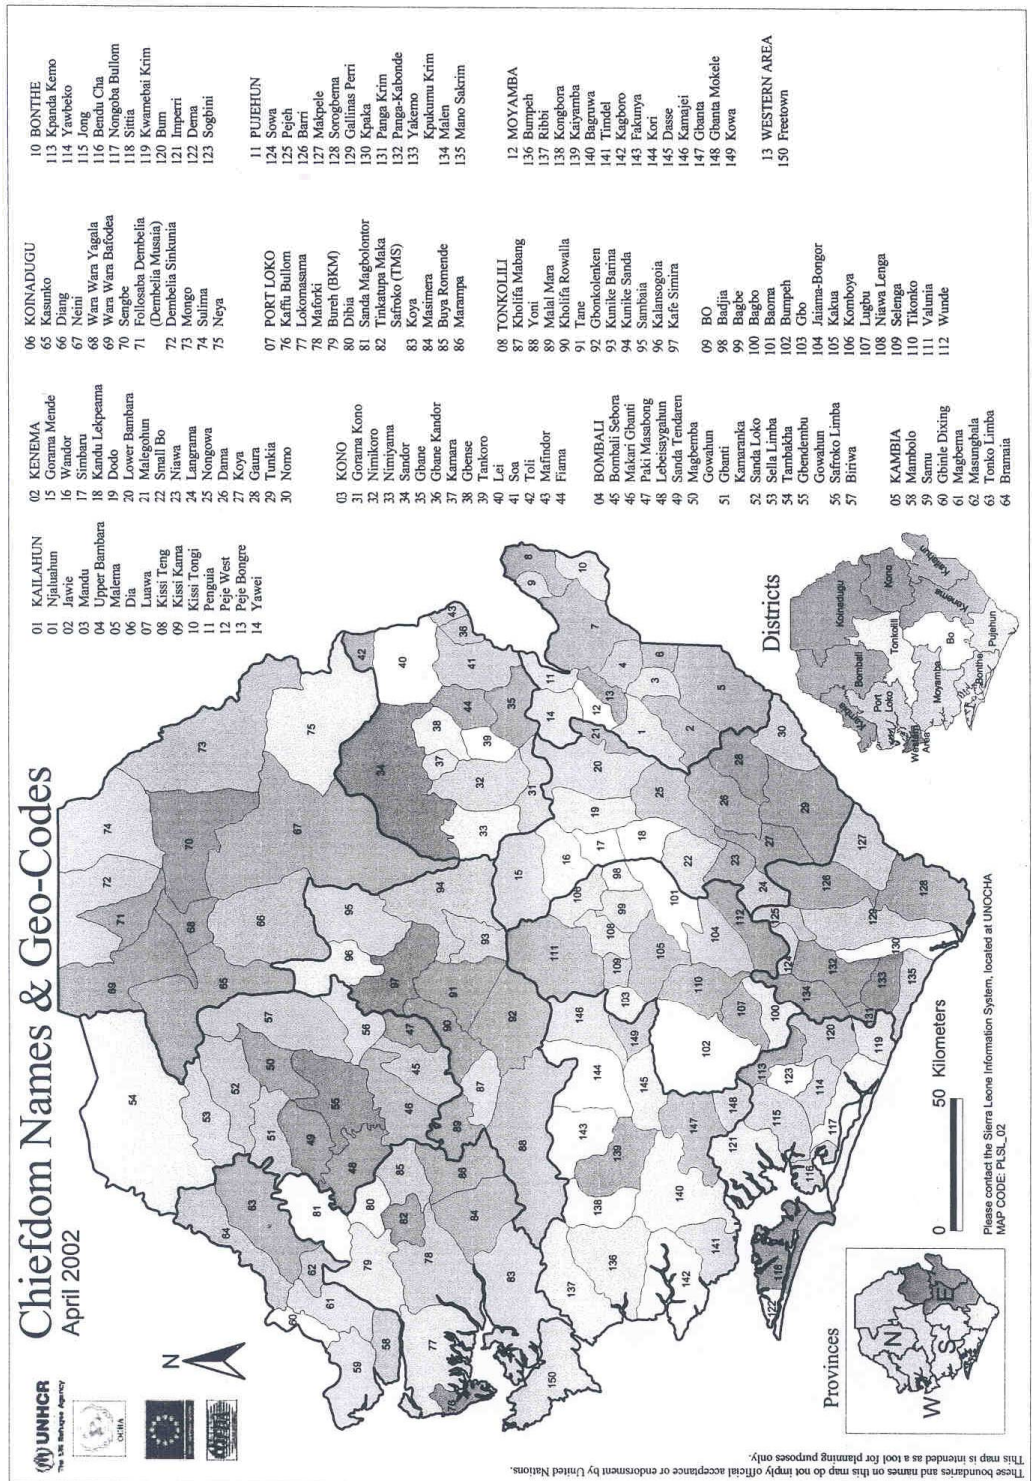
Chiefdom Names & Geo-Codes
April 2002

UNHCR
The UN Refugee Agency
OCHA

N

Provinces
N
W
S
E

Districts
Koinadugu
Kono
Kailahun
Kenema
Bombali
Tonkolili
Kambia
Port Loko
Western Area
Moyamba
Bo
Bonthe
Pujehun

0 50 Kilometers

Please contact the Sierra Leone Information System, located at UNOCHA
MAP CODE: PLSL_02

This map is intended as a tool for planning purposes only.
These boundaries and names on this map do not imply official acceptance or endorsement by United Nations.

01 KAILAHUN
01 Njaluahun
02 Jawie
03 Mandu
04 Upper Bambara
05 Malema
06 Dia
07 Luawa
08 Kissi Teng
09 Kissi Kama
10 Kissi Tongi
11 Penguia
12 Peje West
13 Peje Bongre
14 Yawei

02 KENEMA
15 Gorama Mende
16 Wandor
17 Simbaru
18 Kandu Lekpeama
19 Dodo
20 Lower Bambara
21 Malegohun
22 Small Bo
23 Niawa
24 Langrama
25 Nongowa
26 Dama
27 Koya
28 Gaura
29 Tunkia
30 Nomo

03 KONO
31 Gorama Kono
32 Nimikoro
33 Nimiyama
34 Sandor
35 Gbane
36 Gbane Kandor
37 Kamara
38 Gbense
39 Tankoro
40 Lei
41 Soa
42 Toli
43 Mafindor
44 Fiama

04 BOMBALI
45 Bombali Sebora
46 Makari Gbanti
47 Paki Masabong
48 Lebeisaygahun
49 Sanda Tendaren
50 Magbemba
Gowahun
51 Gbanti
Kamaranka
52 Sanda Loko
53 Sella Limba
54 Tambakha
55 Gbendembu
Gowahun
56 Safroko Limba
57 Biriwa

05 KAMBIA
58 Mambolo
59 Samu
60 Gbinle Dixing
61 Magbema
62 Masungbala
63 Tonko Limba
64 Bramaia

06 KOINADUGU
65 Kasunko
66 Diang
67 Neini
68 Wara Wara Yagala
69 Wara Wara Bafodea
70 Sengbe
71 Follosaba Dembelia (Dembelia Musaia)
72 Dembelia Sinkunia
73 Mongo
74 Sulima
75 Neya

07 PORT LOKO
76 Kaffu Bullom
77 Lokomasama
78 Maforki
79 Bureh (BKM)
80 Dibia
81 Sanda Magbolontor
82 Tinkatupa Maka Safroko (TMS)
83 Koya
84 Masimera
85 Buya Romende
86 Marampa

08 TONKOLILI
87 Kholifa Mabang
88 Yoni
89 Malal Mara
90 Kholifa Rowalla
91 Tane
92 Gbonkolenken
93 Kunike Barina
94 Kunike Sanda
95 Sambaia
96 Kalansogoia
97 Kafe Simira

09 BO
98 Badjia
99 Bagbe
100 Bagbo
101 Baoma
102 Bumpeh
103 Gbo
104 Jaiama-Bongor
105 Kakua
106 Komboya
107 Lugbu
108 Niawa Lenga
109 Selenga
110 Tikonko
111 Valunia
112 Wunde

10 BONTHE
113 Kpanda Kemo
114 Yawbeko
115 Jong
116 Bendu Cha
117 Nongoba Bullom
118 Sittia
119 Kwamebai Krim
120 Bum
121 Imperri
122 Dema
123 Sogbini

11 PUJEHUN
124 Sowa
125 Pejeh
126 Barri
127 Makpele
128 Sorogbema
129 Gallinas Perri
130 Kpaka
131 Panga Krim
132 Panga-Kabonde
133 Yakemo Kpukumu Krim
134 Malen
135 Mano Sakrim

12 MOYAMBA
136 Bumpeh
137 Ribbi
138 Kongbora
139 Kaiyamba
140 Bagruwa
141 Timdel
142 Kagboro
143 Fakunya
144 Kori
145 Dasse
146 Kamajei
147 Gbanta
148 Gbanta Mokele
149 Kowa

13 WESTERN AREA
150 Freetown